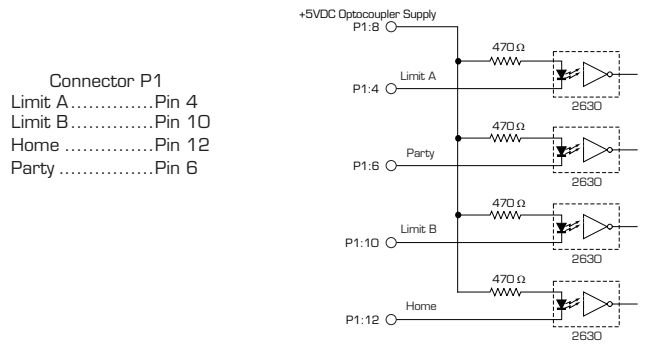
Connector P1
Limit A.............Pin 4
Limit B.............Pin 10
Home ...............Pin 12
Party ...............Pin 6

+5VDC Optocoupler Supply
P1:8
470 Ω
Limit A
P1:4
2630
470 Ω
Party
P1:6
2630
470 Ω
Limit B
P1:10
2630
470 Ω
Home
P1:12
2630